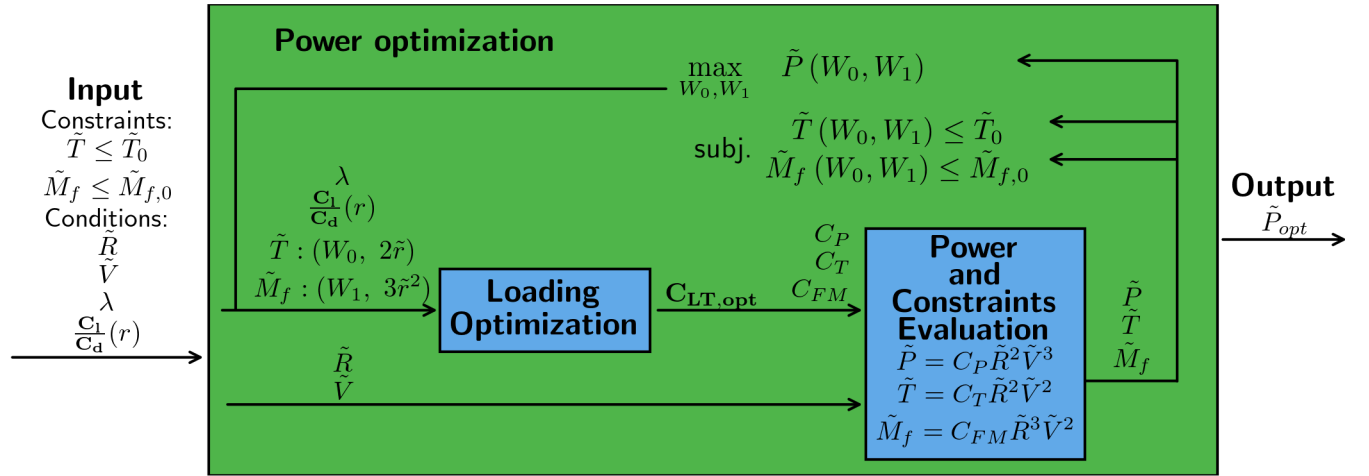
Power optimization

Input
Constraints:
$\tilde{T} \leq \tilde{T}_0$
$\tilde{M}_f \leq \tilde{M}_{f,0}$
Conditions:
$\tilde{R}$
$\tilde{V}$
$\lambda$
$\frac{\mathbf{C_l}}{\mathbf{C_d}}(r)$

$\max_{W_0,W_1} \quad \tilde{P}(W_0, W_1)$

subj. $\tilde{T}(W_0, W_1) \leq \tilde{T}_0$
$\tilde{M}_f(W_0, W_1) \leq \tilde{M}_{f,0}$

$\lambda$
$\frac{\mathbf{C_l}}{\mathbf{C_d}}(r)$
$\tilde{T} : (W_0,\ 2\tilde{r})$
$\tilde{M}_f : (W_1,\ 3\tilde{r}^2)$

Loading Optimization

$\mathbf{C_{LT,opt}}$

$C_P$
$C_T$
$C_{FM}$

Power and Constraints Evaluation
$\tilde{P} = C_P\tilde{R}^2\tilde{V}^3$
$\tilde{T} = C_T\tilde{R}^2\tilde{V}^2$
$\tilde{M}_f = C_{FM}\tilde{R}^3\tilde{V}^2$

$\tilde{R}$
$\tilde{V}$

$\tilde{P}$
$\tilde{T}$
$\tilde{M}_f$

Output
$\tilde{P}_{opt}$